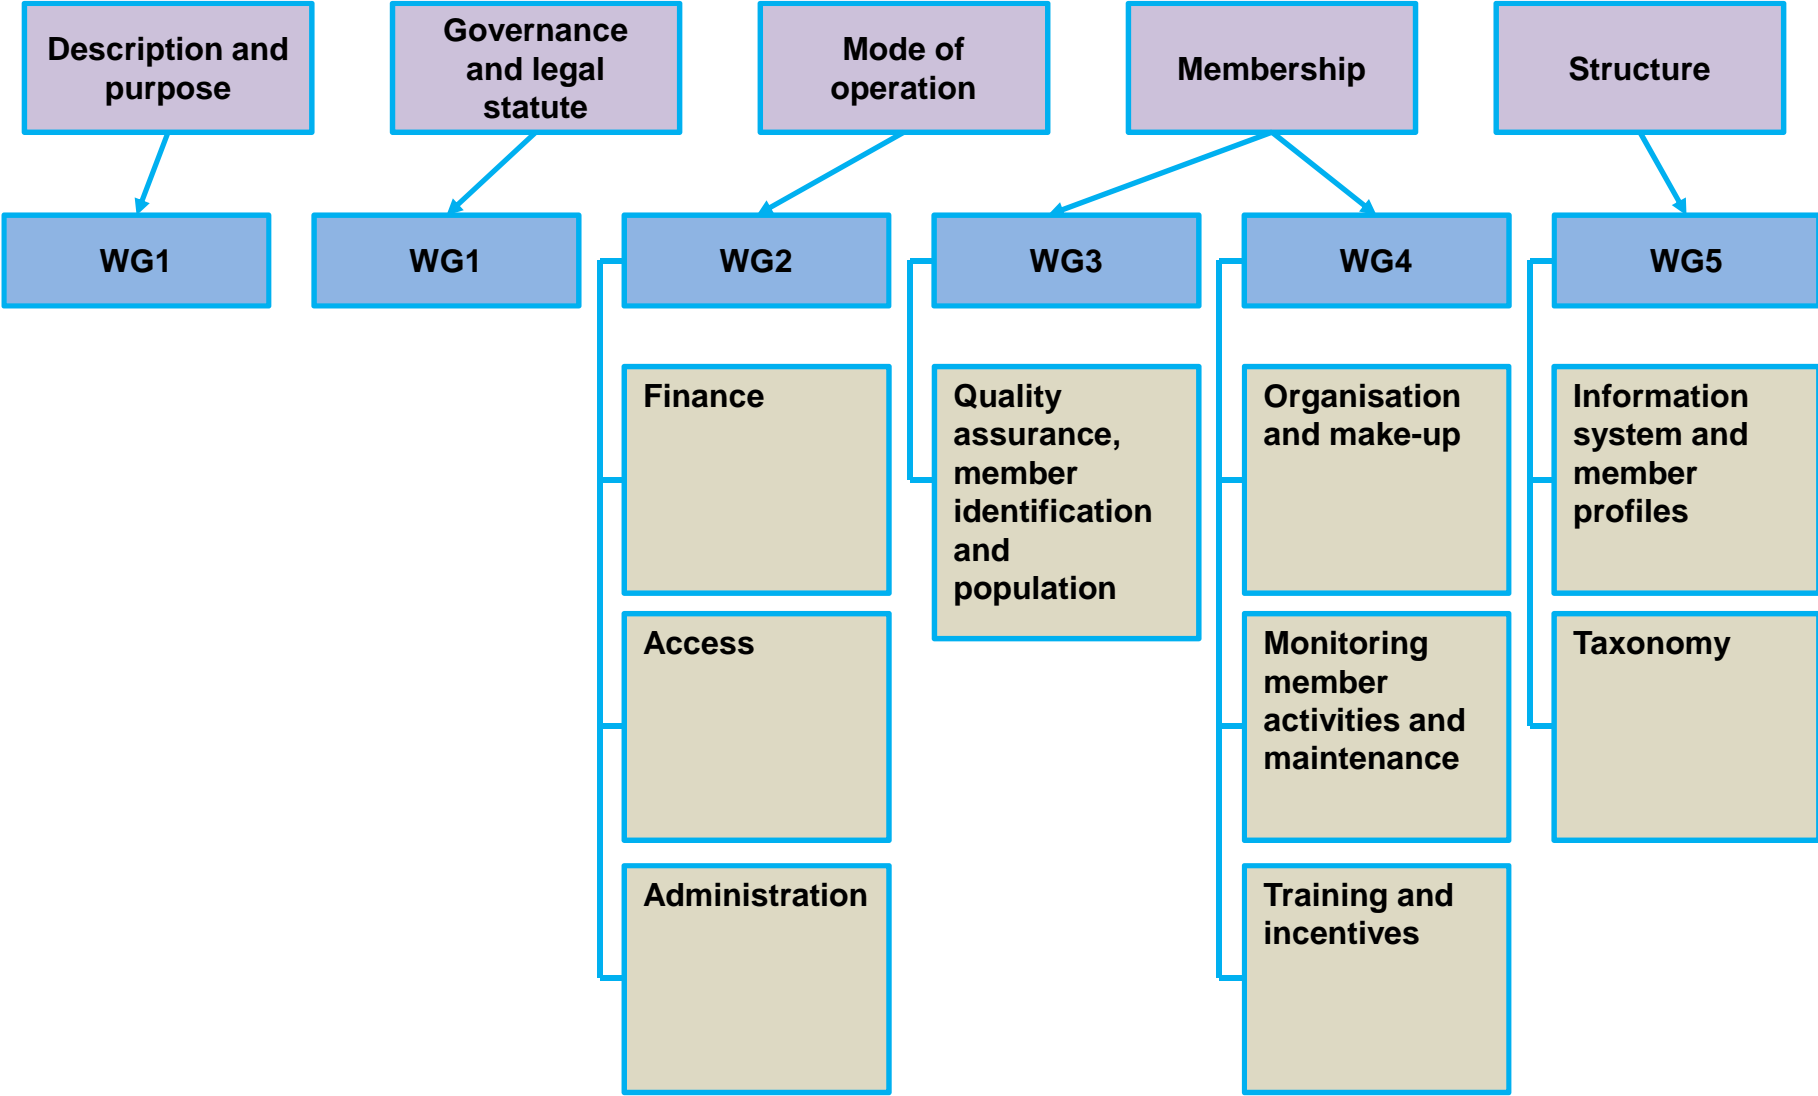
Description and purpose

Governance and legal statute

Mode of operation

Membership

Structure

WG1

WG1

WG2

WG3

WG4

WG5

Finance

Access

Administration

Quality assurance, member identification and population

Organisation and make-up

Monitoring member activities and maintenance

Training and incentives

Information system and member profiles

Taxonomy